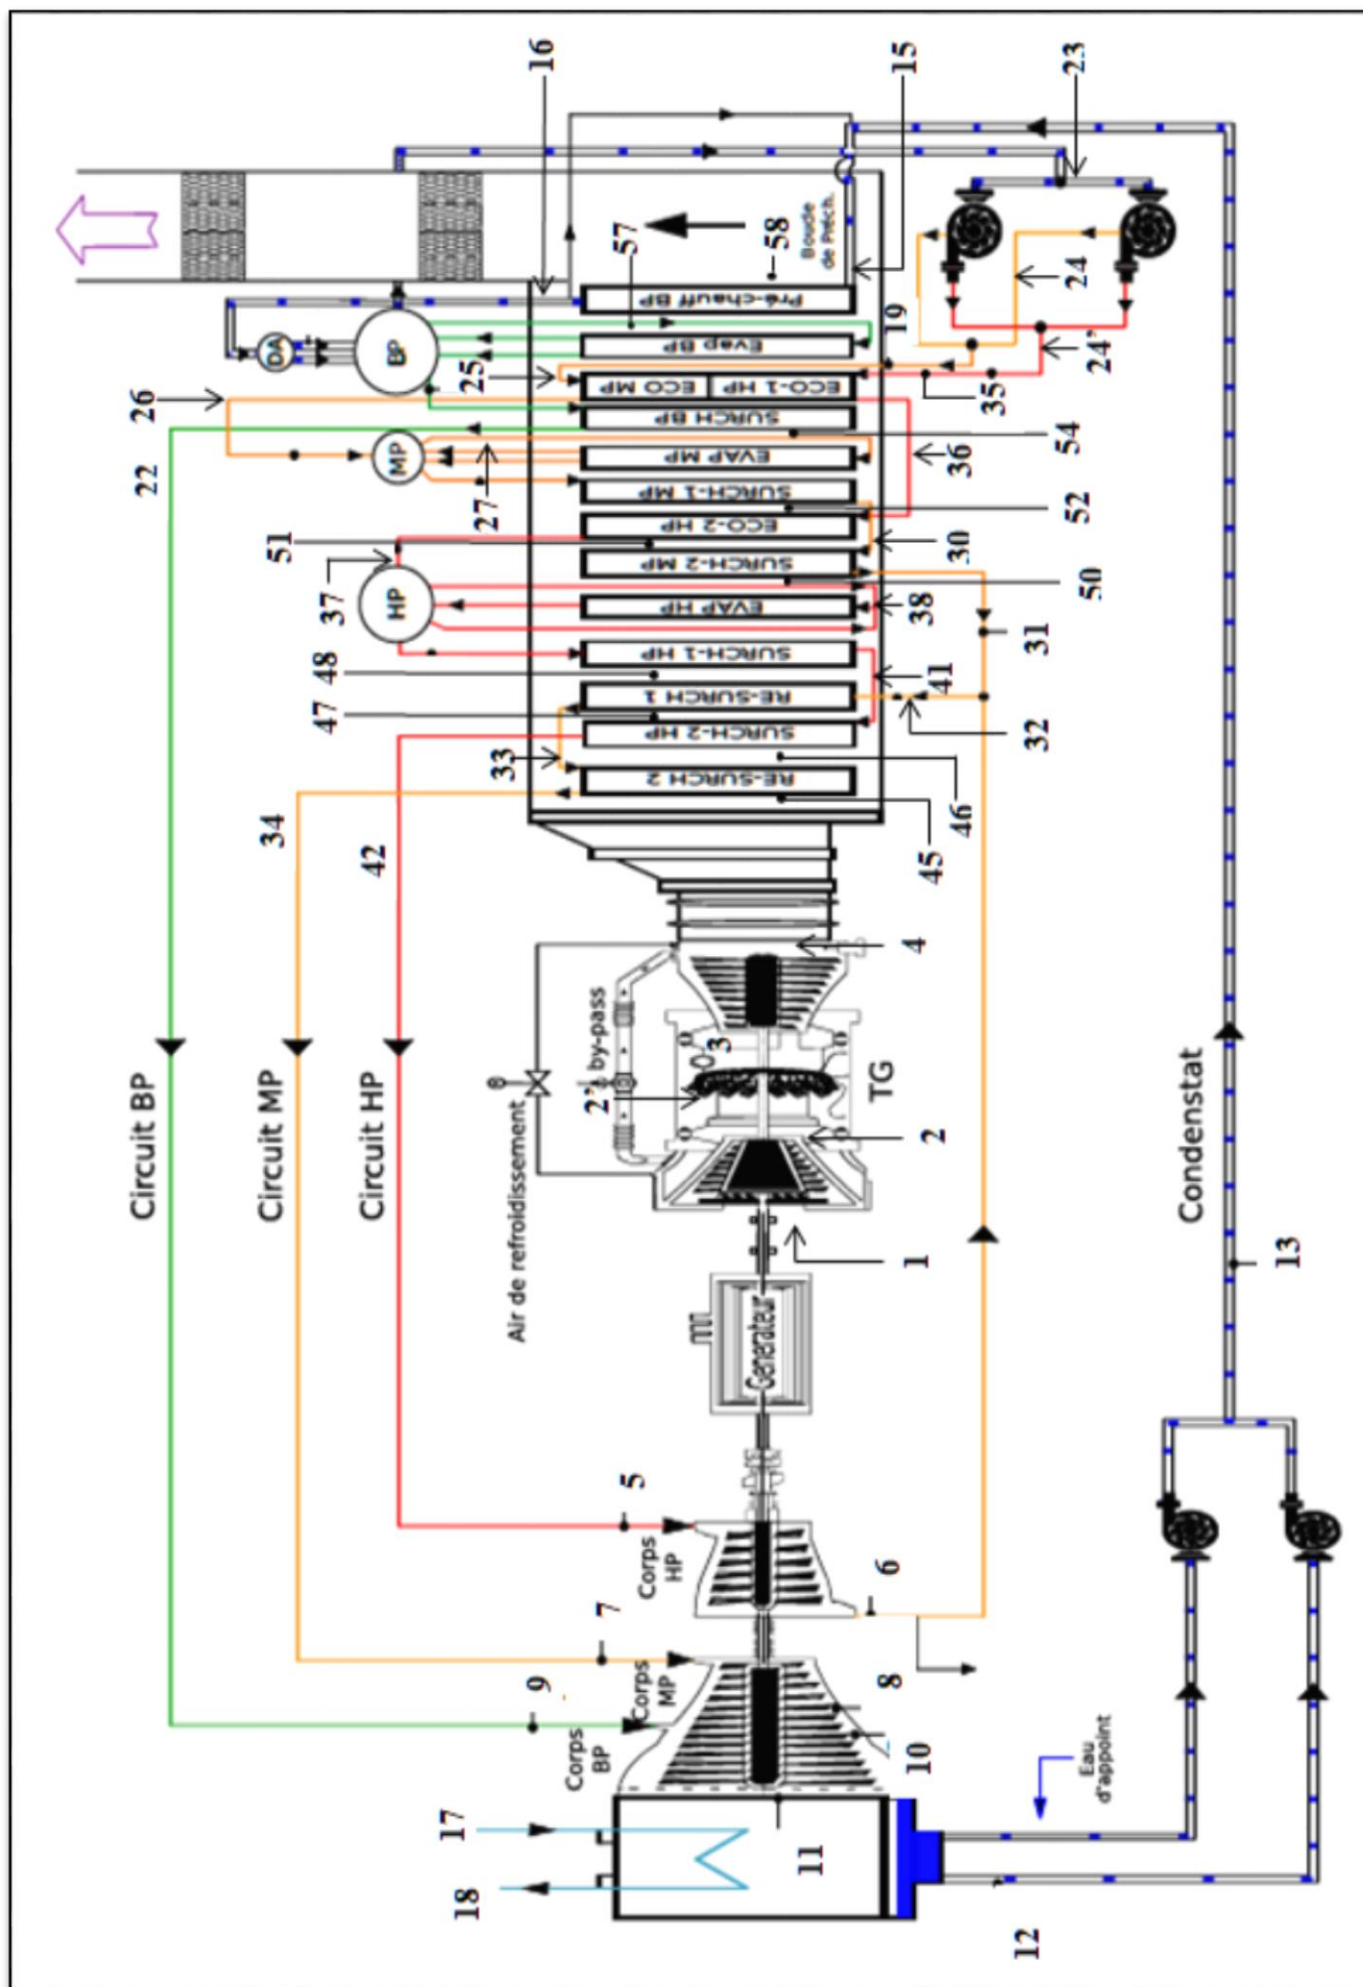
16
15
23
Boucle de Préch.
58
57
Pré-chauff BP
Evap BP
ECO MP
ECO-1 HP
SURCH BP
EVAP MP
SURCH-1 MP
ECO-2 HP
SURCH-2 MP
EVAP HP
SURCH-1 HP
RE-SURCH 1
SURCH-2 HP
RE-SURCH 2
DA
BP
MP
HP
19
24
24'
25
35
26
36
54
22
27
52
51
30
37
50
38
31
48
41
47
32
33
46
34
45
42
4
Air de refroidissement
by-pass
3
2'
TG
2
1
Circuit BP
Circuit MP
Circuit HP
Condenstat
13
Générateur
5
Corps HP
6
7
Corps MP
8
9
Corps BP
10
Eau d'appoint
17
11
18
12